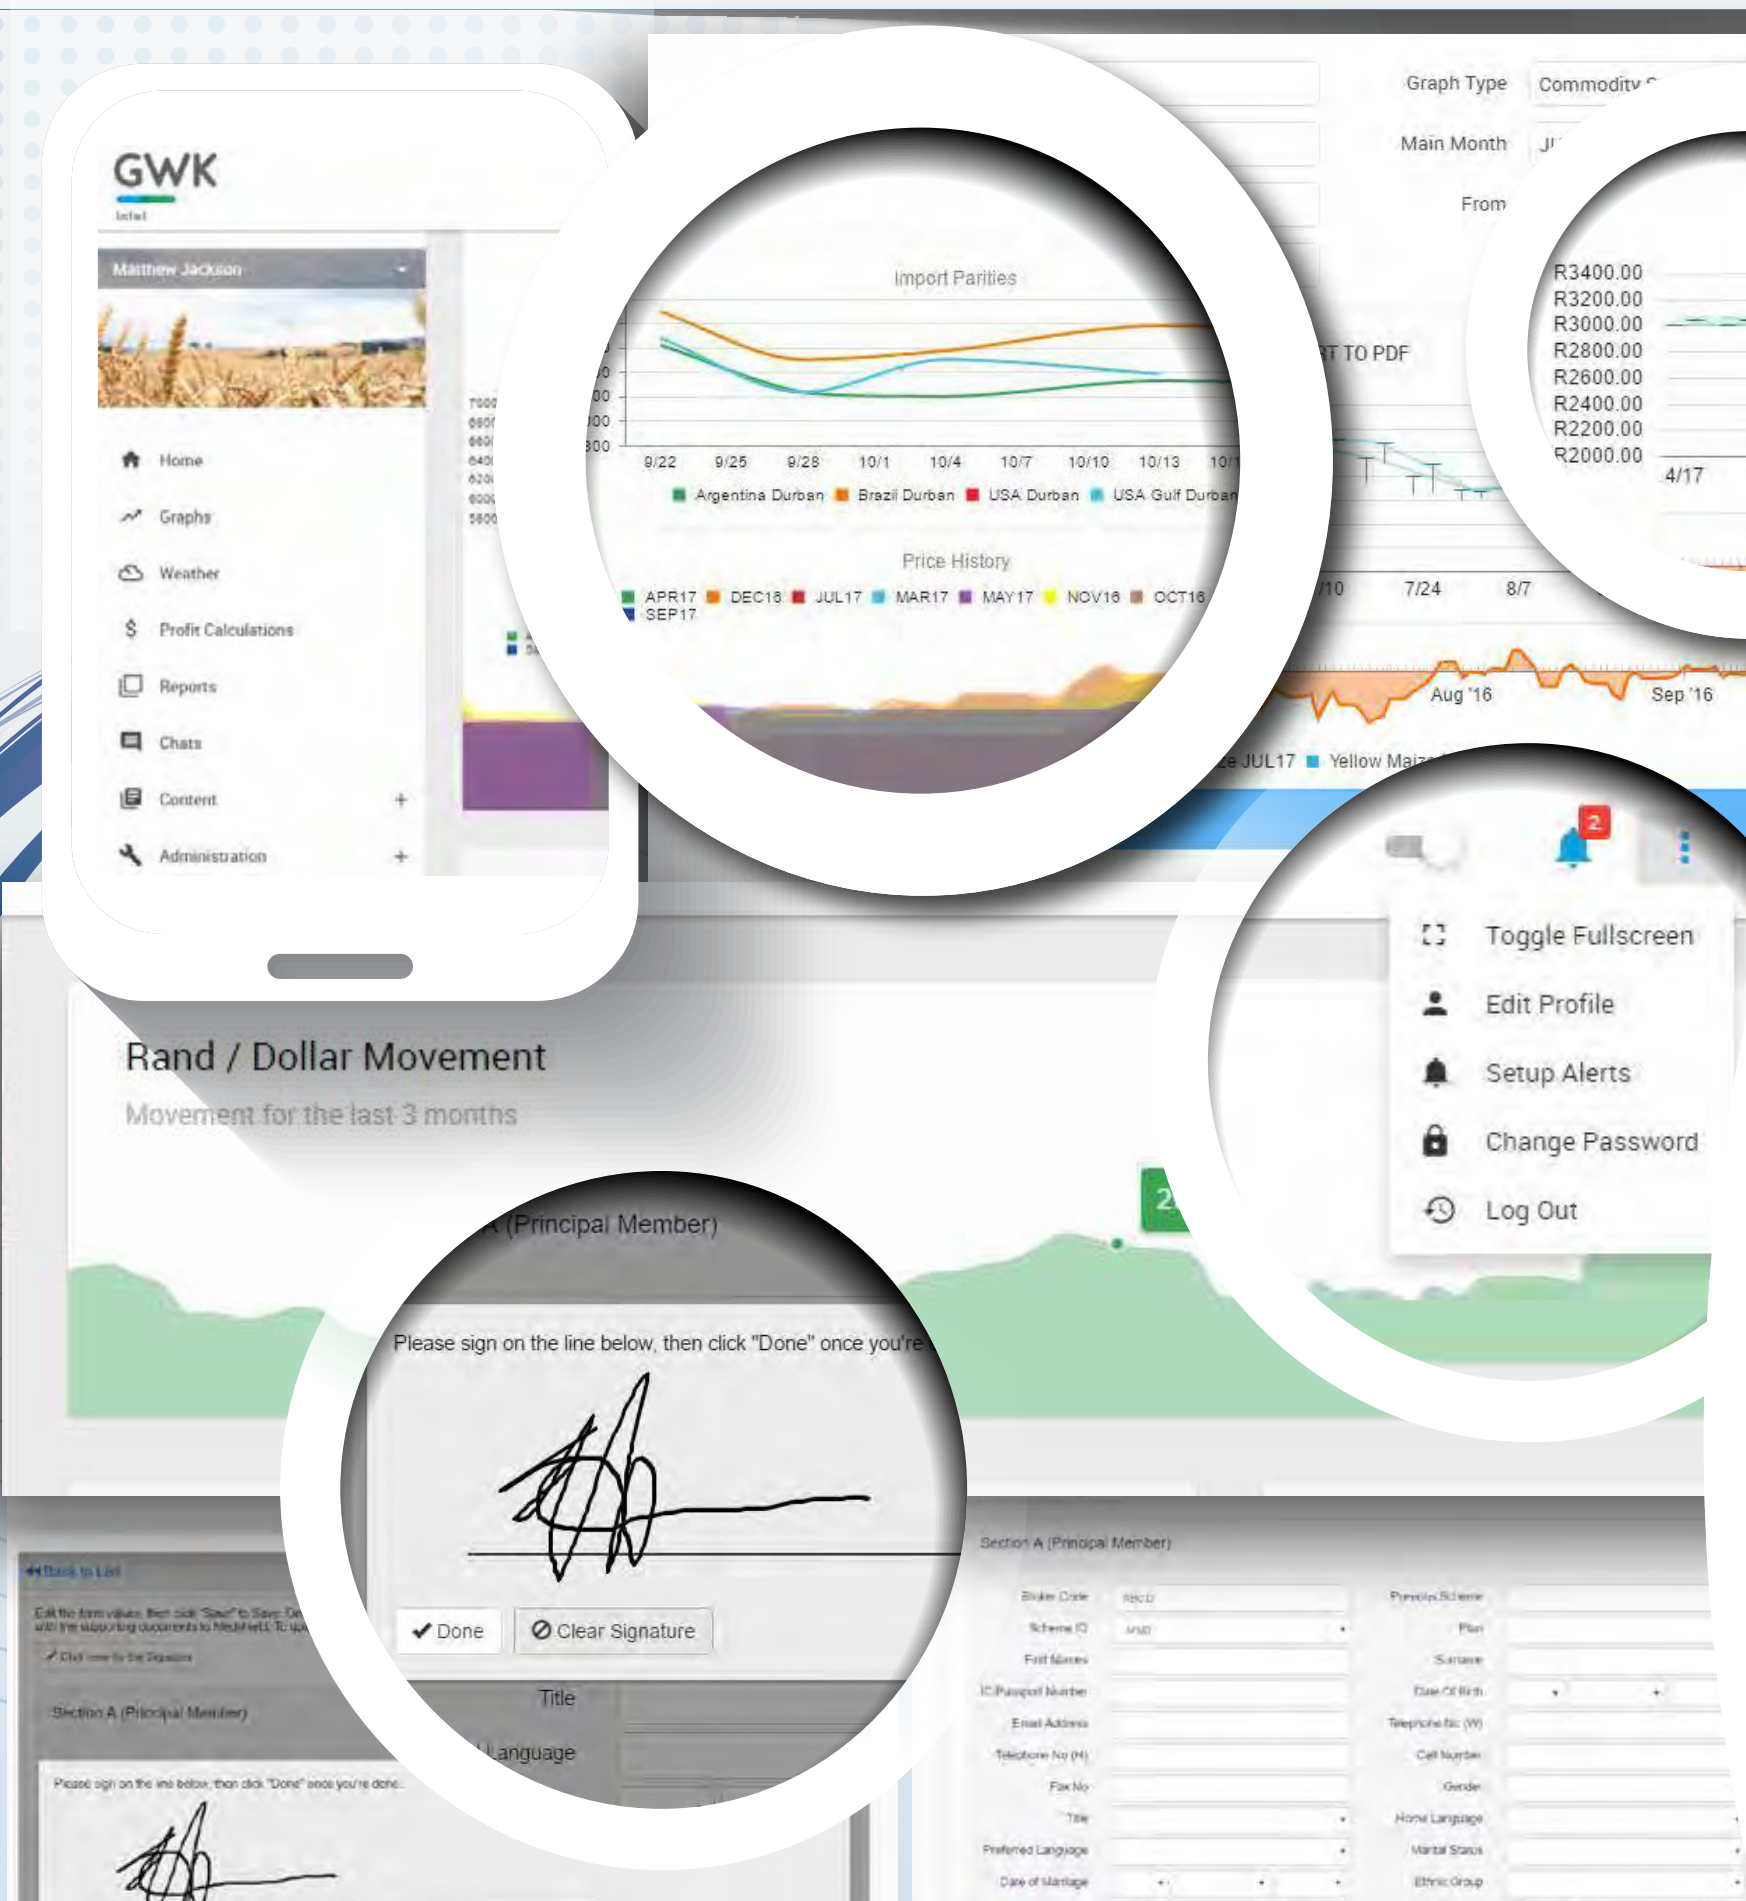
GWK

Matthew Jackson

Home

Graphs

Weather

Profit Calculations

Reports

Chats

Content +

Administration +

Graph Type Commodity

Main Month

From

Import Parities

9/22 9/25 9/28 10/1 10/4 10/7 10/10 10/13

Argentina Durban Brazil Durban USA Durban USA Gulf Durban

Price History

APR17 DEC16 JUL17 MAR17 MAY17 NOV16 OCT16 SEP17

T TO PDF

R3400.00
R3200.00
R3000.00
R2800.00
R2600.00
R2400.00
R2200.00
R2000.00

4/17

7/24 8/7

Aug '16 Sep '16

JUL17 Yellow Maiz

2

Toggle Fullscreen

Edit Profile

Setup Alerts

Change Password

Log Out

Rand / Dollar Movement

Movement for the last 3 months

A (Principal Member)

Please sign on the line below, then click "Done" once you're

Done Clear Signature

Title

Language

Section A (Principal Member)

Back to List

Section A (Principal Member)

Please sign on the line below, then click "Done" once you're done.